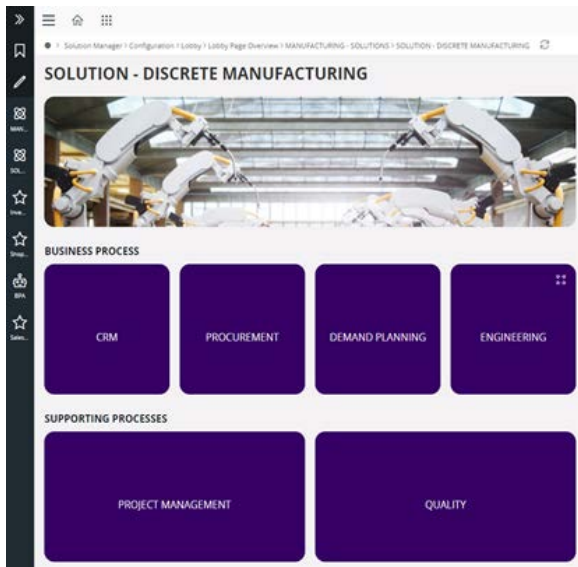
MAN...
SOL...
Inve...
Shop...
BPA
Sales...

● > Solution Manager > Configuration > Lobby > Lobby Page Overview > MANUFACTURING - SOLUTIONS > SOLUTION - DISCRETE MANUFACTURING

SOLUTION - DISCRETE MANUFACTURING

BUSINESS PROCESS

CRM

PROCUREMENT

DEMAND PLANNING

ENGINEERING

SUPPORTING PROCESSES

PROJECT MANAGEMENT

QUALITY